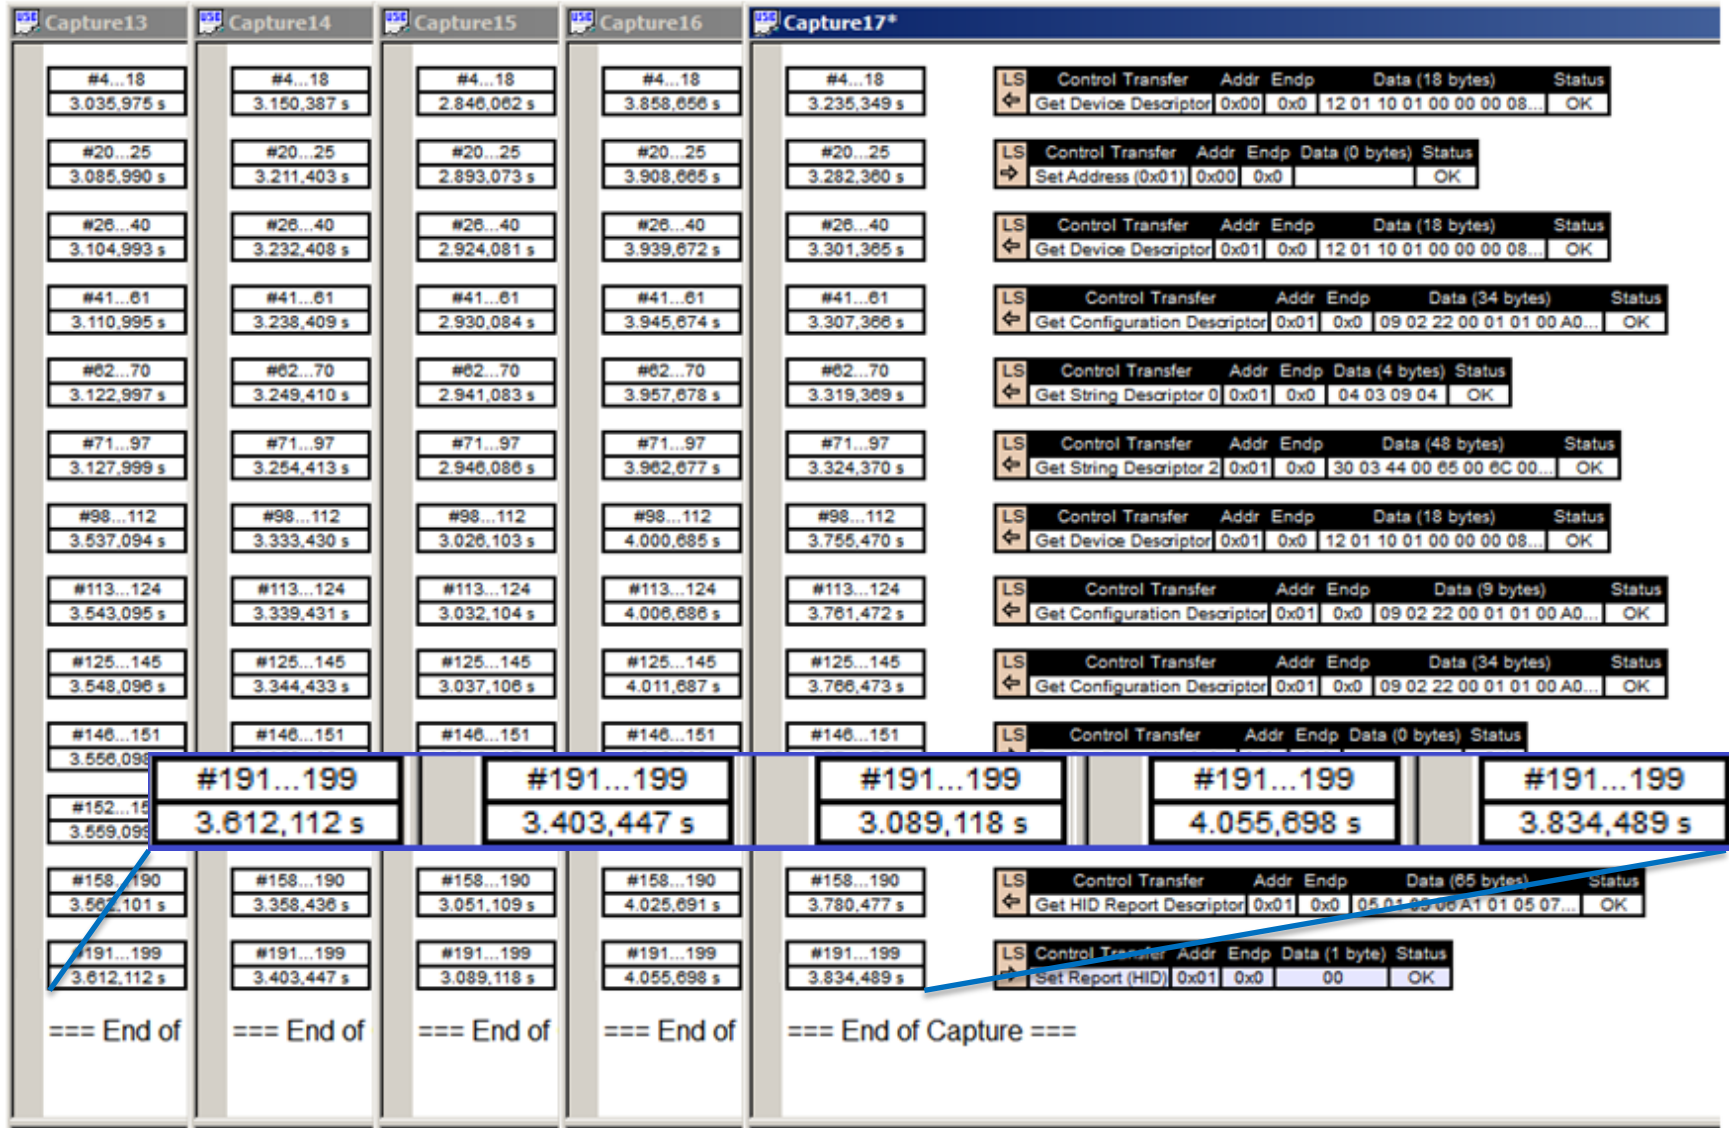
Capture13

| #4...18 |
|---|
| 3.035,975 s |
| #20...25 |
| 3.085,990 s |
| #26...40 |
| 3.104,993 s |
| #41...61 |
| 3.110,995 s |
| #62...70 |
| 3.122,997 s |
| #71...97 |
| 3.127,999 s |
| #98...112 |
| 3.537,094 s |
| #113...124 |
| 3.543,095 s |
| #125...145 |
| 3.548,096 s |
| #146...151 |
| 3.556,098 |
| #152...15 |
| 3.559,09 |
| #158...190 |
| 3.562,101 s |
| #191...199 |
| 3.612,112 s |

=== End of

Capture14

| #4...18 |
|---|
| 3.150,387 s |
| #20...25 |
| 3.211,403 s |
| #26...40 |
| 3.232,408 s |
| #41...61 |
| 3.238,409 s |
| #62...70 |
| 3.249,410 s |
| #71...97 |
| 3.254,413 s |
| #98...112 |
| 3.333,430 s |
| #113...124 |
| 3.339,431 s |
| #125...145 |
| 3.344,433 s |
| #146...151 |
| #158...190 |
| 3.358,436 s |
| #191...199 |
| 3.403,447 s |

=== End of

Capture15

| #4...18 |
|---|
| 2.846,062 s |
| #20...25 |
| 2.893,073 s |
| #26...40 |
| 2.924,081 s |
| #41...61 |
| 2.930,084 s |
| #62...70 |
| 2.941,083 s |
| #71...97 |
| 2.946,086 s |
| #98...112 |
| 3.026,103 s |
| #113...124 |
| 3.032,104 s |
| #125...145 |
| 3.037,106 s |
| #146...151 |
| #158...190 |
| 3.051,109 s |
| #191...199 |
| 3.089,118 s |

=== End of

Capture16

| #4...18 |
|---|
| 3.858,656 s |
| #20...25 |
| 3.908,665 s |
| #26...40 |
| 3.939,672 s |
| #41...61 |
| 3.945,674 s |
| #62...70 |
| 3.957,678 s |
| #71...97 |
| 3.962,677 s |
| #98...112 |
| 4.000,685 s |
| #113...124 |
| 4.006,686 s |
| #125...145 |
| 4.011,687 s |
| #146...151 |
| #158...190 |
| 4.025,691 s |
| #191...199 |
| 4.055,698 s |

=== End of

Capture17*

| #4...18 |
|---|
| 3.235,349 s |
| #20...25 |
| 3.282,360 s |
| #26...40 |
| 3.301,365 s |
| #41...61 |
| 3.307,366 s |
| #62...70 |
| 3.319,369 s |
| #71...97 |
| 3.324,370 s |
| #98...112 |
| 3.755,470 s |
| #113...124 |
| 3.761,472 s |
| #125...145 |
| 3.766,473 s |
| #146...151 |
| #158...190 |
| 3.780,477 s |
| #191...199 |
| 3.834,489 s |

| LS | Control Transfer | Addr | Endp | Data (18 bytes) | Status |
|---|---|---|---|---|---|
| ⇦ | Get Device Descriptor | 0x00 | 0x0 | 12 01 10 01 00 00 00 08... | OK |

| LS | Control Transfer | Addr | Endp | Data (0 bytes) | Status |
|---|---|---|---|---|---|
| ⇨ | Set Address (0x01) | 0x00 | 0x0 | | OK |

| LS | Control Transfer | Addr | Endp | Data (18 bytes) | Status |
|---|---|---|---|---|---|
| ⇦ | Get Device Descriptor | 0x01 | 0x0 | 12 01 10 01 00 00 00 08... | OK |

| LS | Control Transfer | Addr | Endp | Data (34 bytes) | Status |
|---|---|---|---|---|---|
| ⇦ | Get Configuration Descriptor | 0x01 | 0x0 | 09 02 22 00 01 01 00 A0... | OK |

| LS | Control Transfer | Addr | Endp | Data (4 bytes) | Status |
|---|---|---|---|---|---|
| ⇦ | Get String Descriptor 0 | 0x01 | 0x0 | 04 03 09 04 | OK |

| LS | Control Transfer | Addr | Endp | Data (48 bytes) | Status |
|---|---|---|---|---|---|
| ⇦ | Get String Descriptor 2 | 0x01 | 0x0 | 30 03 44 00 65 00 6C 00... | OK |

| LS | Control Transfer | Addr | Endp | Data (18 bytes) | Status |
|---|---|---|---|---|---|
| ⇦ | Get Device Descriptor | 0x01 | 0x0 | 12 01 10 01 00 00 00 08... | OK |

| LS | Control Transfer | Addr | Endp | Data (9 bytes) | Status |
|---|---|---|---|---|---|
| ⇦ | Get Configuration Descriptor | 0x01 | 0x0 | 09 02 22 00 01 01 00 A0... | OK |

| LS | Control Transfer | Addr | Endp | Data (34 bytes) | Status |
|---|---|---|---|---|---|
| ⇦ | Get Configuration Descriptor | 0x01 | 0x0 | 09 02 22 00 01 01 00 A0... | OK |

| LS | Control Transfer | Addr | Endp | Data (0 bytes) | Status |
|---|---|---|---|---|---|

| LS | Control Transfer | Addr | Endp | Data (65 bytes) | Status |
|---|---|---|---|---|---|
| ⇦ | Get HID Report Descriptor | 0x01 | 0x0 | 05 01 09 06 A1 01 05 07... | OK |

| LS | Control Transfer | Addr | Endp | Data (1 byte) | Status |
|---|---|---|---|---|---|
| ⇨ | Set Report (HID) | 0x01 | 0x0 | 00 | OK |

=== End of Capture ===

| #191...199 | #191...199 | #191...199 | #191...199 | #191...199 |
|---|---|---|---|---|
| 3.612,112 s | 3.403,447 s | 3.089,118 s | 4.055,698 s | 3.834,489 s |